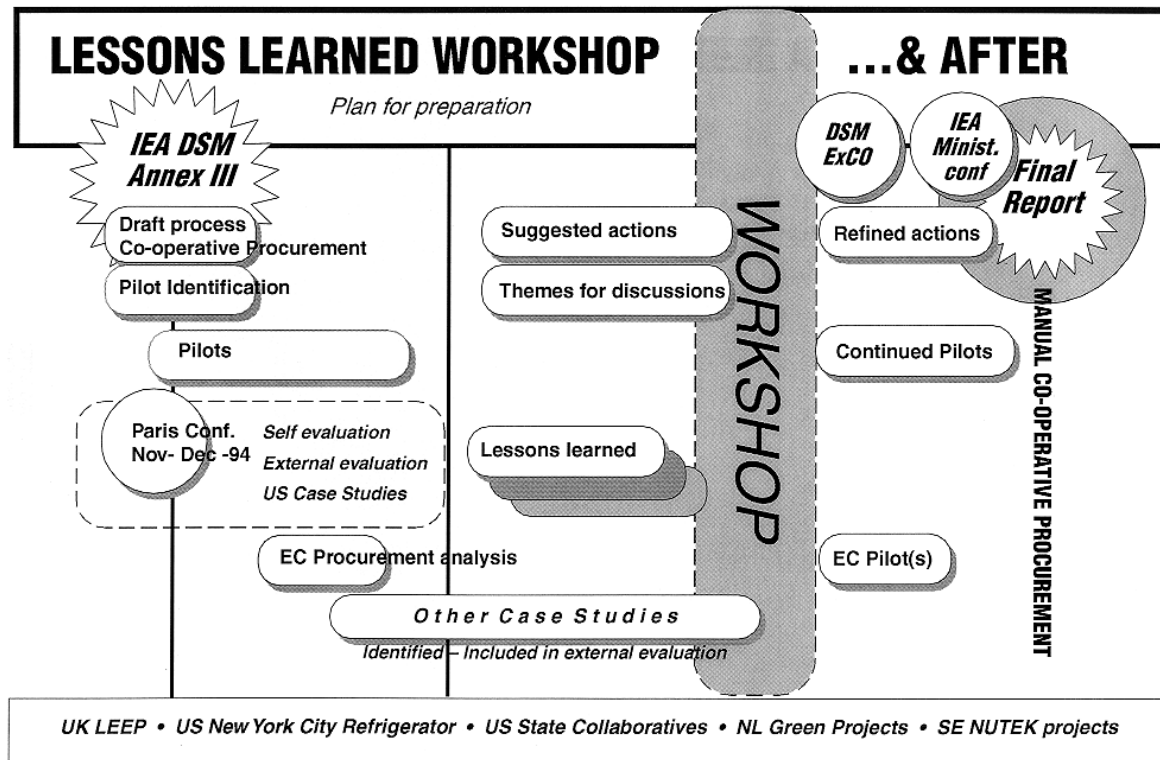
LESSONS LEARNED WORKSHOP

...& AFTER

Plan for preparation

IEA DSM Annex III

Draft process Co-operative Procurement

Pilot Identification

Pilots

Paris Conf. Nov- Dec -94

Self evaluation

External evaluation

US Case Studies

EC Procurement analysis

Other Case Studies

Identified – Included in external evaluation

Suggested actions

Themes for discussions

Lessons learned

WORKSHOP

DSM ExCO

IEA Minist. conf

Final Report

Refined actions

Continued Pilots

EC Pilot(s)

MANUAL CO-OPERATIVE PROCUREMENT

UK LEEP • US New York City Refrigerator • US State Collaboratives • NL Green Projects • SE NUTEK projects